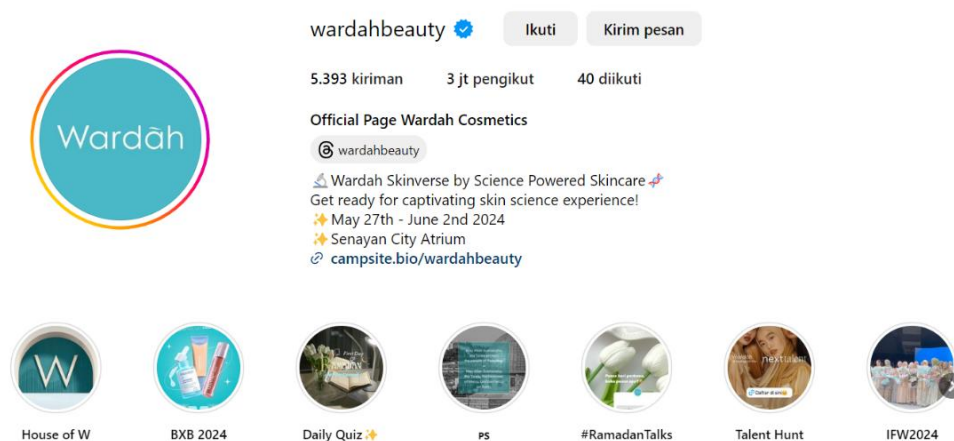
wardahbeauty

Ikuti

Kirim pesan

5.393 kiriman 3 jt pengikut 40 diikuti

Official Page Wardah Cosmetics

wardahbeauty

🔬 Wardah Skinverse by Science Powered Skincare 🧬
Get ready for captivating skin science experience!
✨ May 27th - June 2nd 2024
✨ Senayan City Atrium
campsite.bio/wardahbeauty

Wardah

House of W

BXB 2024

Daily Quiz ✨

PS

#RamadanTalks

Talent Hunt

IFW2024